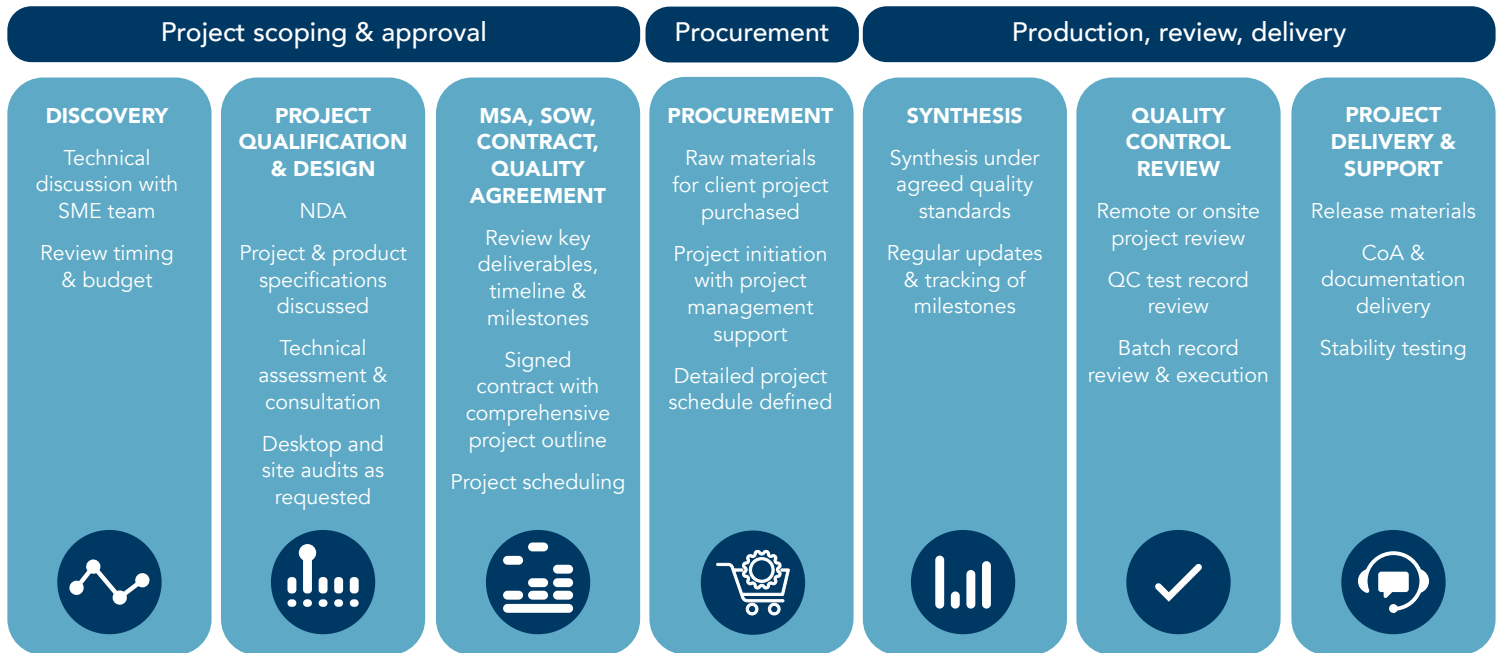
Project scoping & approval

Procurement

Production, review, delivery

DISCOVERY

Technical discussion with SME team

Review timing & budget

PROJECT QUALIFICATION & DESIGN

NDA

Project & product specifications discussed

Technical assessment & consultation

Desktop and site audits as requested

MSA, SOW, CONTRACT, QUALITY AGREEMENT

Review key deliverables, timeline & milestones

Signed contract with comprehensive project outline

Project scheduling

PROCUREMENT

Raw materials for client project purchased

Project initiation with project management support

Detailed project schedule defined

SYNTHESIS

Synthesis under agreed quality standards

Regular updates & tracking of milestones

QUALITY CONTROL REVIEW

Remote or onsite project review

QC test record review

Batch record review & execution

PROJECT DELIVERY & SUPPORT

Release materials

CoA & documentation delivery

Stability testing